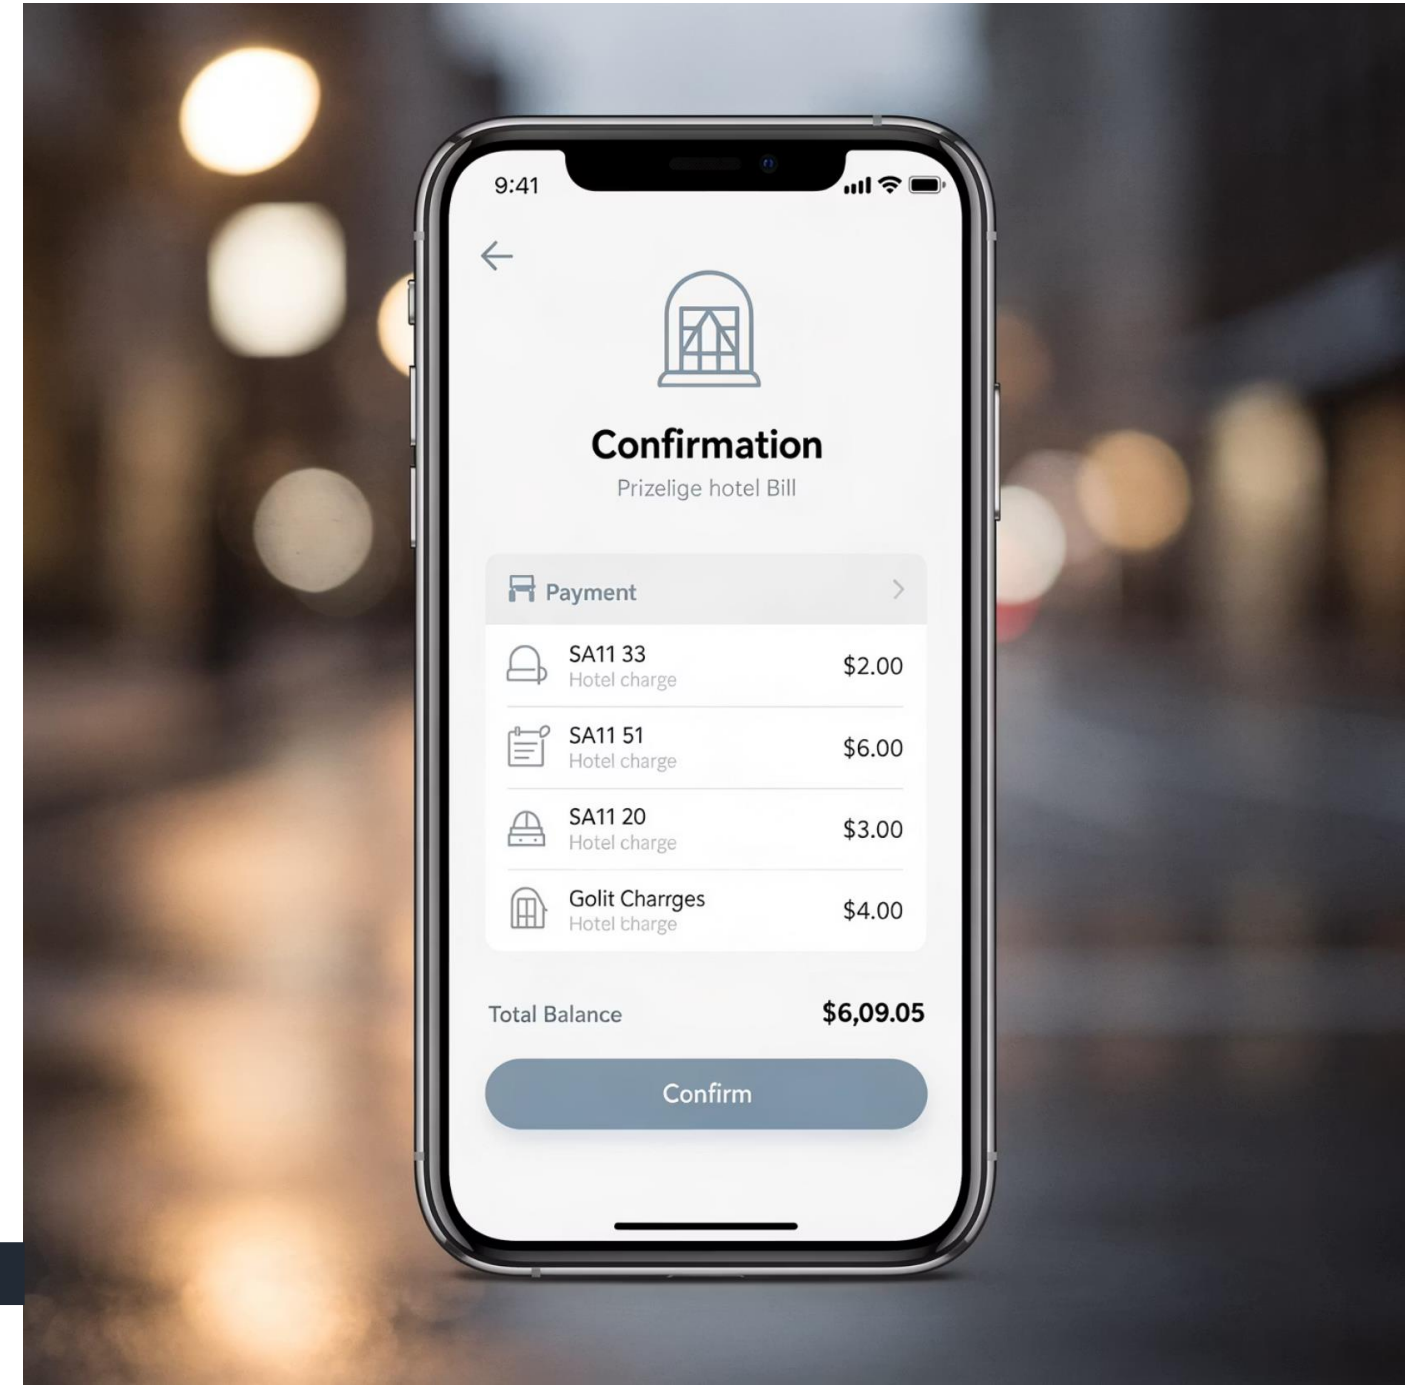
9:41

Confirmation
Prizelige hotel Bill

Payment

SA11 33
Hotel charge
$2.00

SA11 51
Hotel charge
$6.00

SA11 20
Hotel charge
$3.00

Golit Charrges
Hotel charge
$4.00

Total Balance $6,09.05

Confirm